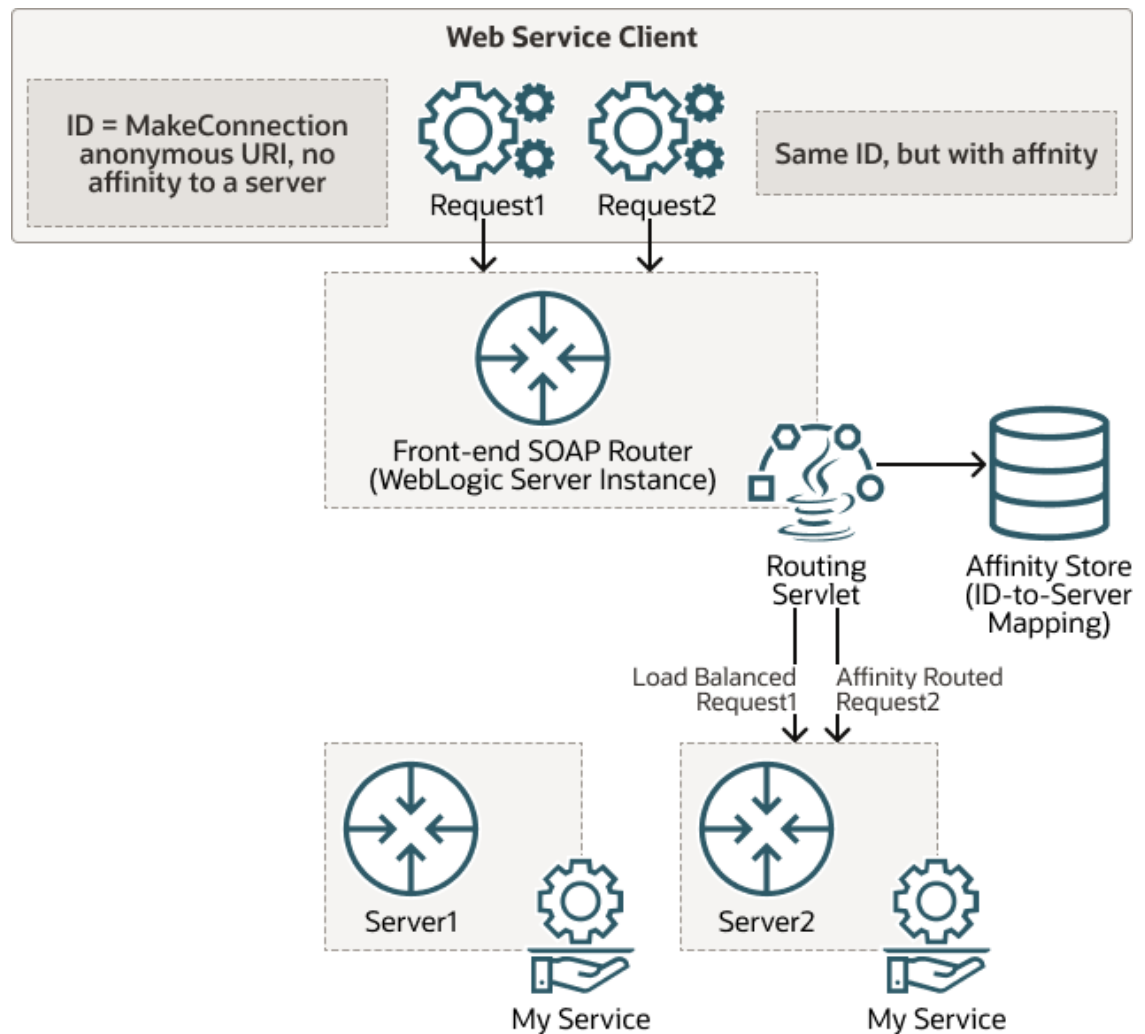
Web Service Client

ID = MakeConnection anonymous URI, no affinity to a server

Request1

Request2

Same ID, but with affnity

Front-end SOAP Router (WebLogic Server Instance)

Routing Servlet

Affinity Store (ID-to-Server Mapping)

Load Balanced Request1

Affinity Routed Request2

Server1

My Service

Server2

My Service